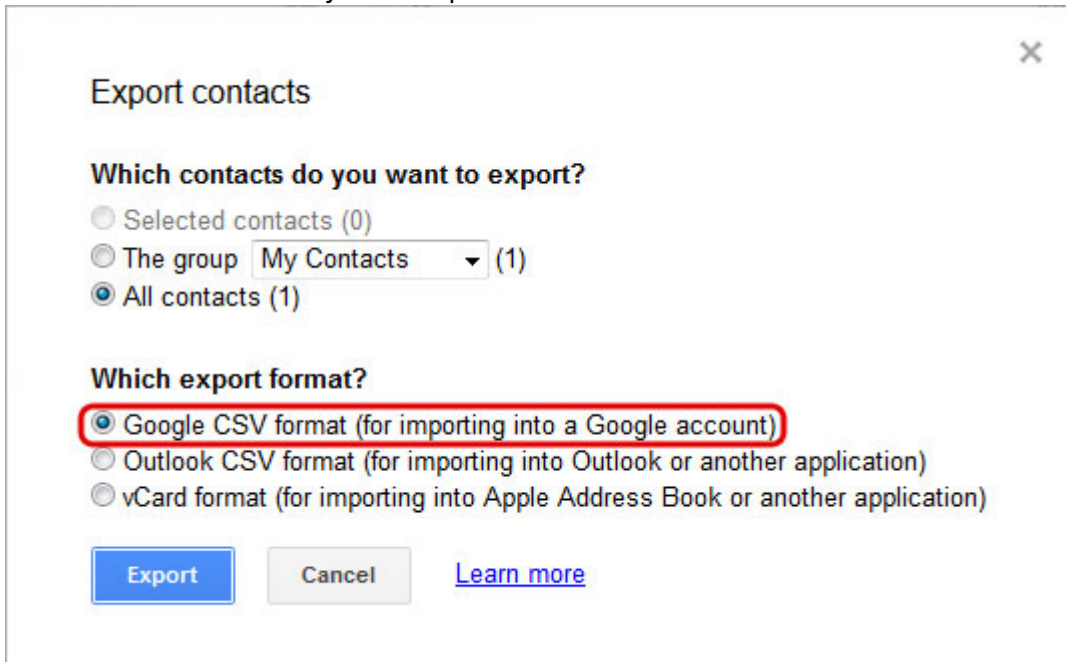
×

Export contacts

Which contacts do you want to export?

Selected contacts (0)
The group My Contacts (1)
All contacts (1)

Which export format?

Google CSV format (for importing into a Google account)
Outlook CSV format (for importing into Outlook or another application)
vCard format (for importing into Apple Address Book or another application)

Export Cancel Learn more